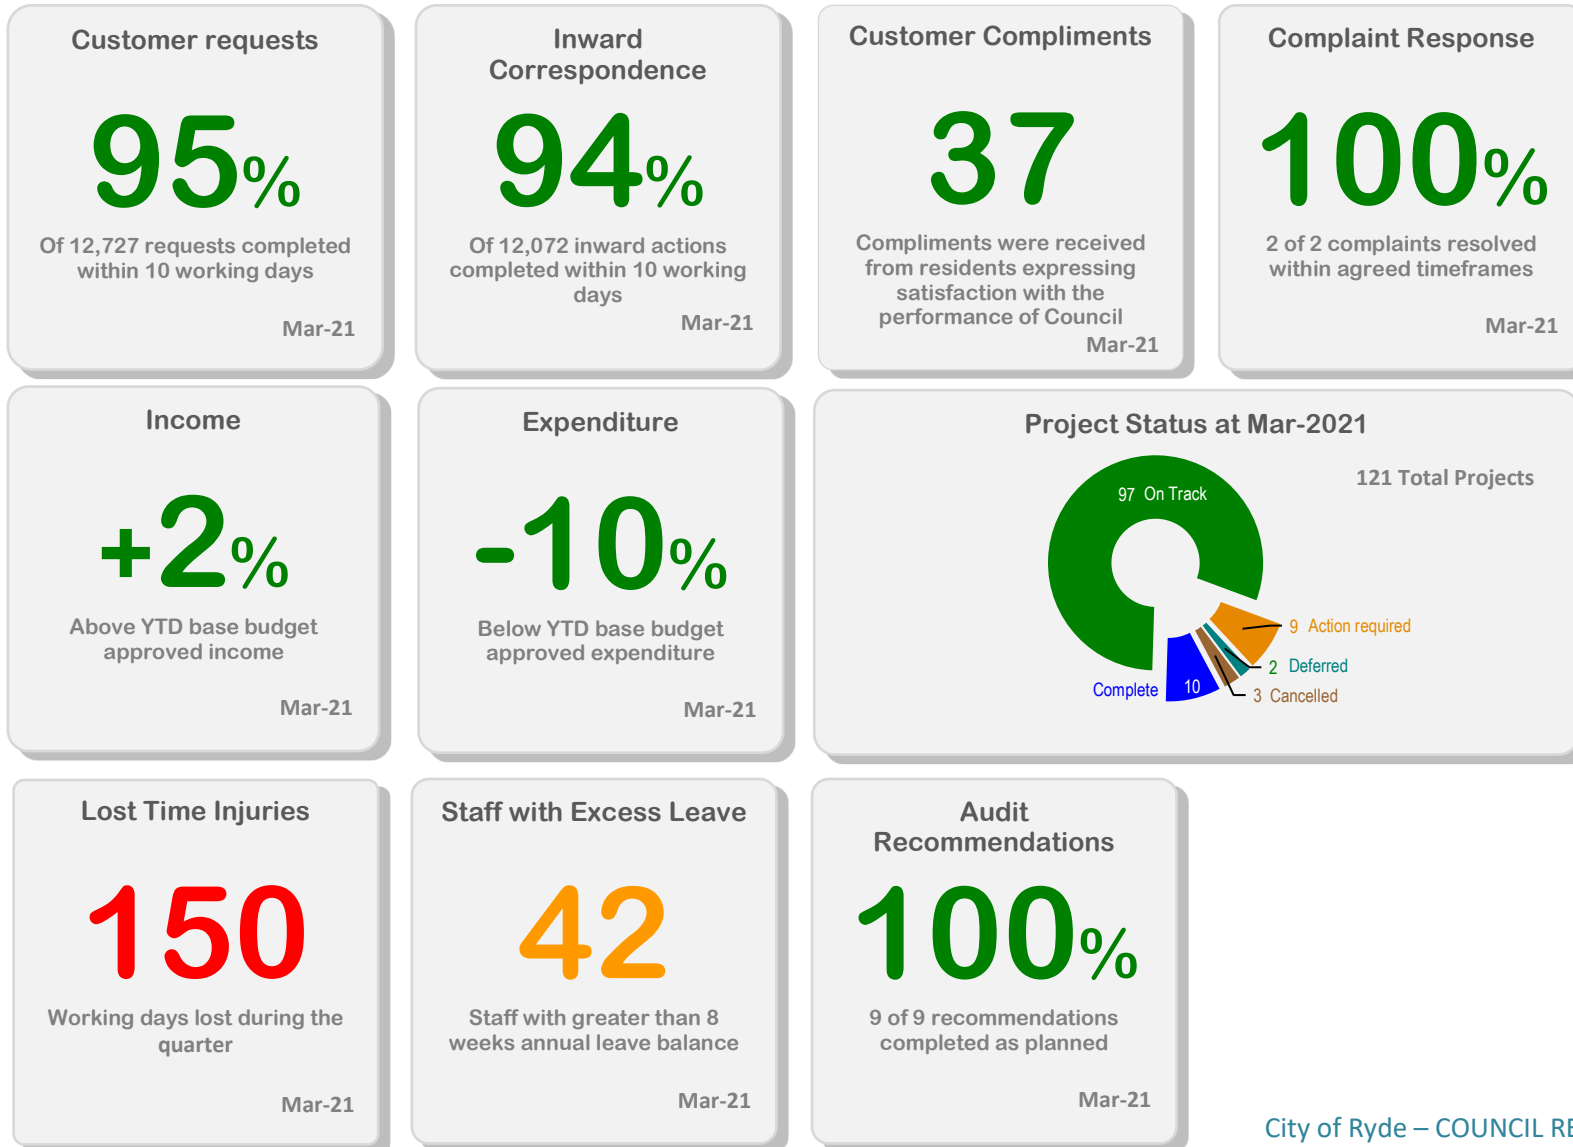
Customer requests

95%

Of 12,727 requests completed within 10 working days

Mar-21

Inward Correspondence

94%

Of 12,072 inward actions completed within 10 working days

Mar-21

Customer Compliments

37

Compliments were received from residents expressing satisfaction with the performance of Council

Mar-21

Complaint Response

100%

2 of 2 complaints resolved within agreed timeframes

Mar-21

Income

+2%

Above YTD base budget approved income

Mar-21

Expenditure

-10%

Below YTD base budget approved expenditure

Mar-21

Project Status at Mar-2021

121 Total Projects

97 On Track

9 Action required

2 Deferred

3 Cancelled

Complete 10

Lost Time Injuries

150

Working days lost during the quarter

Mar-21

Staff with Excess Leave

42

Staff with greater than 8 weeks annual leave balance

Mar-21

Audit Recommendations

100%

9 of 9 recommendations completed as planned

Mar-21

City of Ryde – COUNCIL R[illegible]